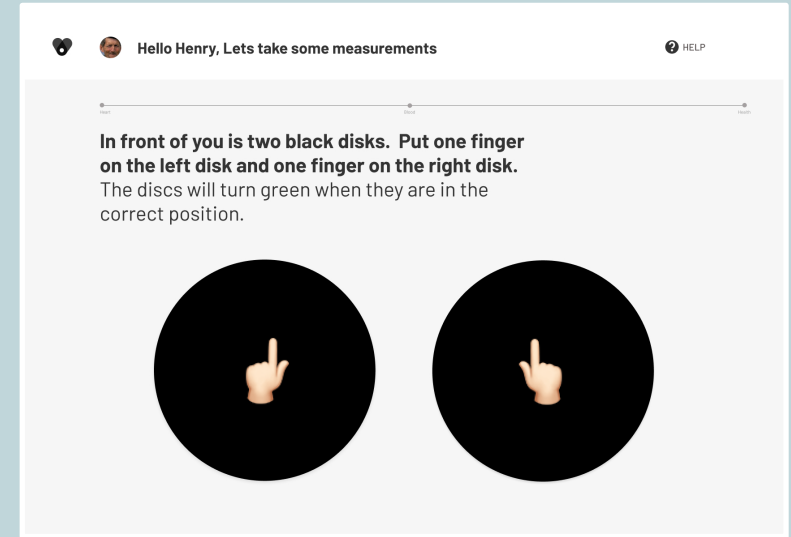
Hello Henry, Lets take some measurements

HELP

Heart

Mind

Health

**In front of you is two black disks. Put one finger on the left disk and one finger on the right disk.**
The discs will turn green when they are in the correct position.